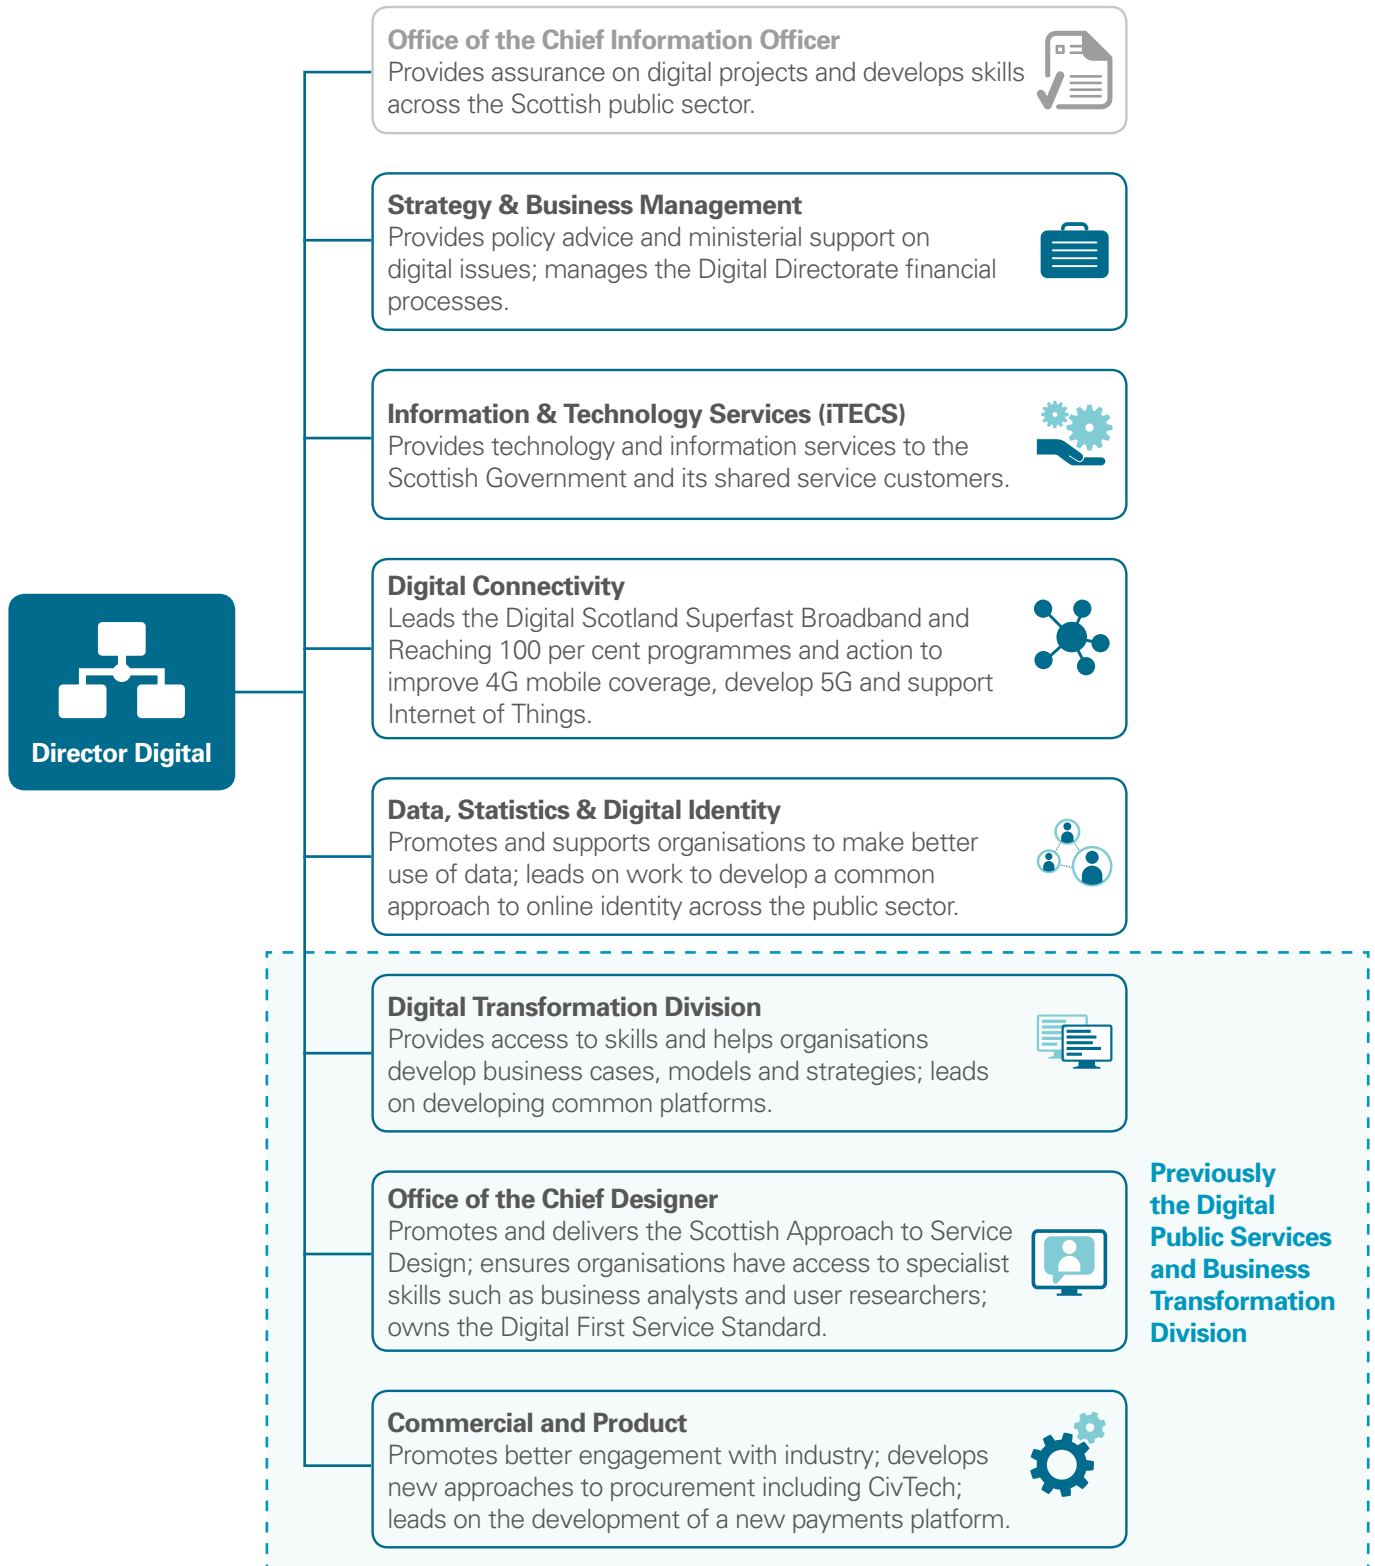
Director Digital

Office of the Chief Information Officer
Provides assurance on digital projects and develops skills across the Scottish public sector.

Strategy & Business Management
Provides policy advice and ministerial support on digital issues; manages the Digital Directorate financial processes.

Information & Technology Services (iTECS)
Provides technology and information services to the Scottish Government and its shared service customers.

Digital Connectivity
Leads the Digital Scotland Superfast Broadband and Reaching 100 per cent programmes and action to improve 4G mobile coverage, develop 5G and support Internet of Things.

Data, Statistics & Digital Identity
Promotes and supports organisations to make better use of data; leads on work to develop a common approach to online identity across the public sector.

Digital Transformation Division
Provides access to skills and helps organisations develop business cases, models and strategies; leads on developing common platforms.

Office of the Chief Designer
Promotes and delivers the Scottish Approach to Service Design; ensures organisations have access to specialist skills such as business analysts and user researchers; owns the Digital First Service Standard.

Commercial and Product
Promotes better engagement with industry; develops new approaches to procurement including CivTech; leads on the development of a new payments platform.

Previously the Digital Public Services and Business Transformation Division